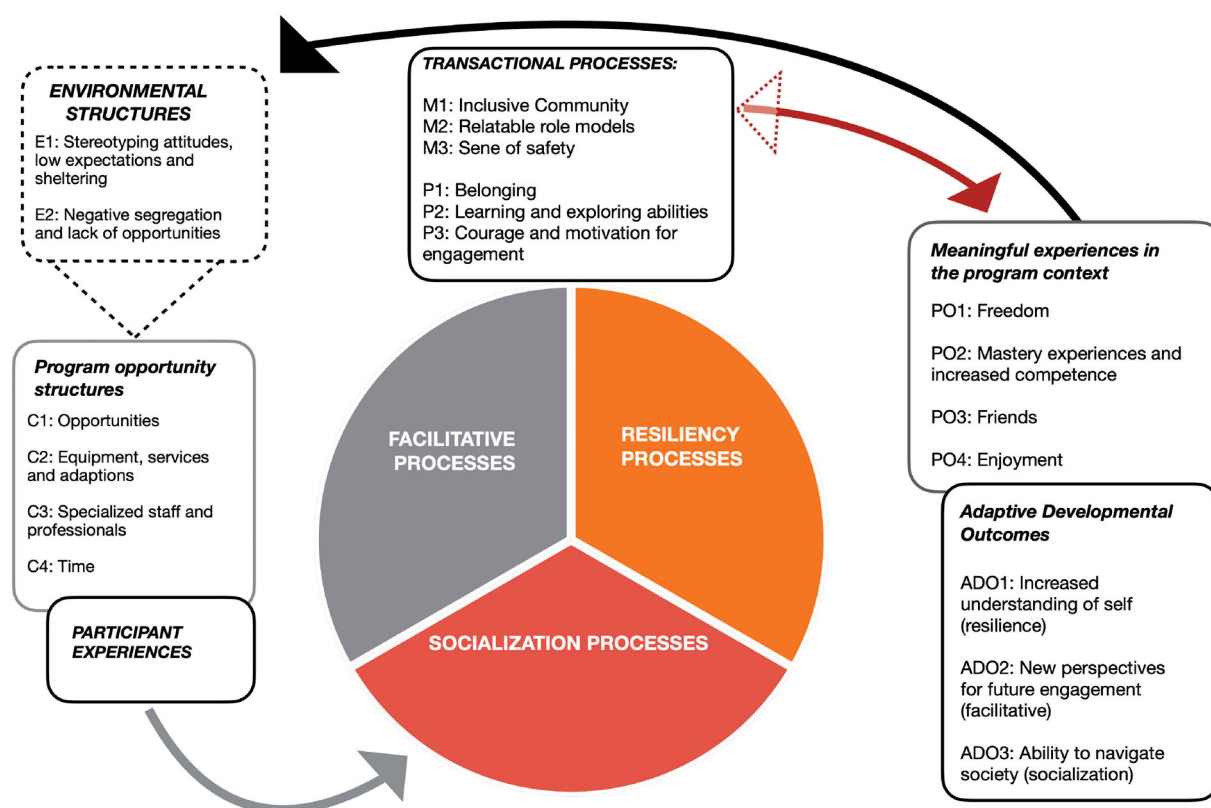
ENVIRONMENTAL STRUCTURES

E1: Stereotyping attitudes, low expectations and sheltering

E2: Negative segregation and lack of opportunities

TRANSACTIONAL PROCESSES:

M1: Inclusive Community
M2: Relatable role models
M3: Sene of safety

P1: Belonging
P2: Learning and exploring abilities
P3: Courage and motivation for engagement

Meaningful experiences in the program context

PO1: Freedom

PO2: Mastery experiences and increased competence

PO3: Friends

PO4: Enjoyment

Program opportunity structures

C1: Opportunities

C2: Equipment, services and adaptions

C3: Specialized staff and professionals

C4: Time

FACILITATIVE PROCESSES

RESILIENCY PROCESSES

SOCIALIZATION PROCESSES

PARTICIPANT EXPERIENCES

Adaptive Developmental Outcomes

ADO1: Increased understanding of self (resilience)

ADO2: New perspectives for future engagement (facilitative)

ADO3: Ability to navigate society (socialization)